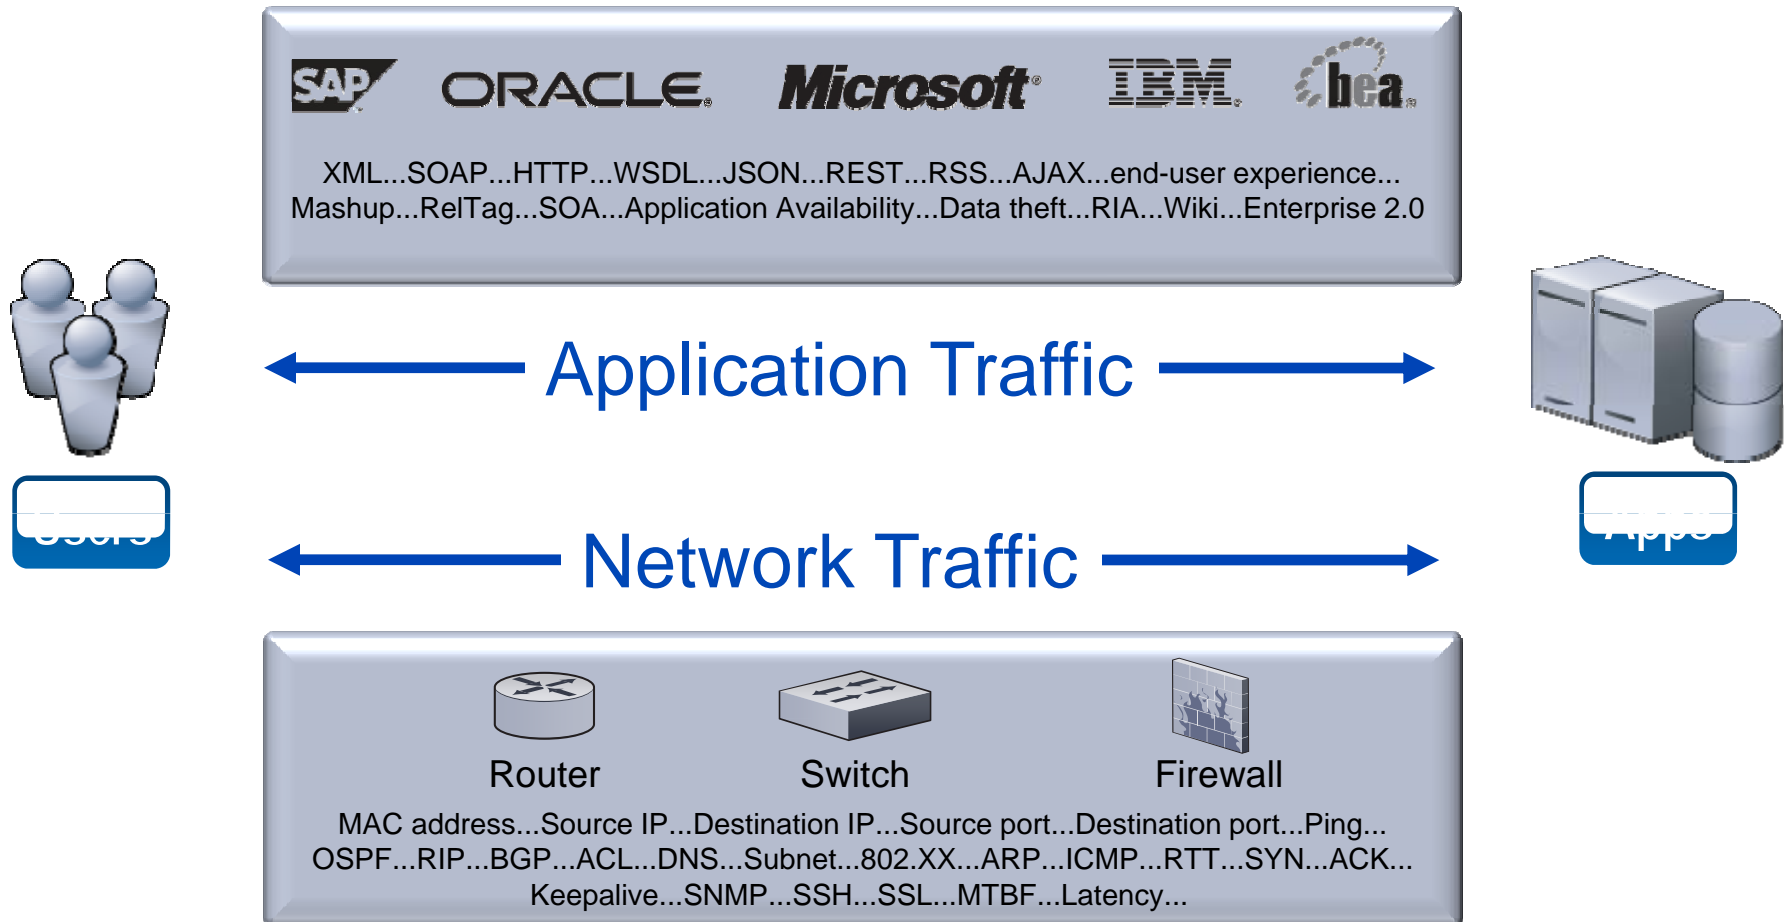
SAP ORACLE Microsoft IBM bea

XML...SOAP...HTTP...WSDL...JSON...REST...RSS...AJAX...end-user experience... Mashup...RelTag...SOA...Application Availability...Data theft...RIA...Wiki...Enterprise 2.0

Users

Application Traffic

Apps

Network Traffic

Router

Switch

Firewall

MAC address...Source IP...Destination IP...Source port...Destination port...Ping... OSPF...RIP...BGP...ACL...DNS...Subnet...802.XX...ARP...ICMP...RTT...SYN...ACK... Keepalive...SNMP...SSH...SSL...MTBF...Latency...